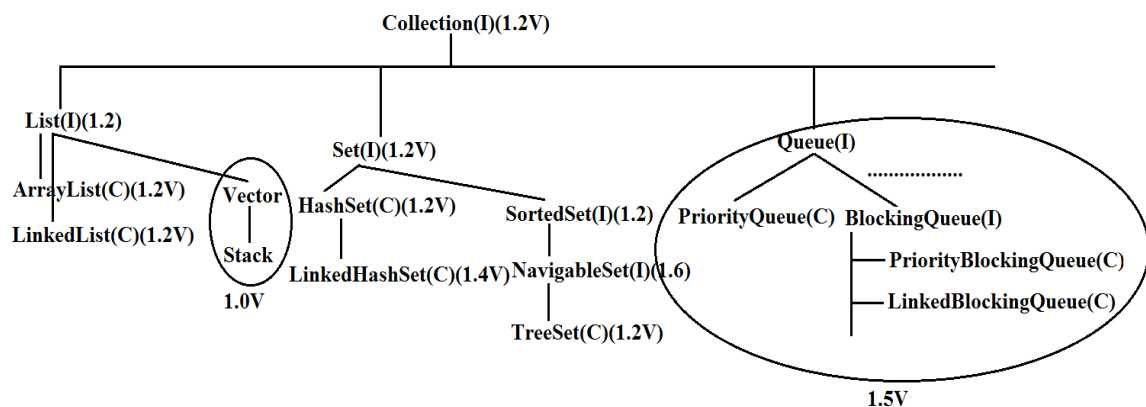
Collection(I)(1.2V)

List(I)(1.2)

ArrayList(C)(1.2V)

LinkedList(C)(1.2V)

Vector

Stack

1.0V

Set(I)(1.2V)

HashSet(C)(1.2V)

LinkedHashSet(C)(1.4V)

SortedSet(I)(1.2)

NavigableSet(I)(1.6)

TreeSet(C)(1.2V)

Queue(I)

..................

PriorityQueue(C)

BlockingQueue(I)

PriorityBlockingQueue(C)

LinkedBlockingQueue(C)

1.5V